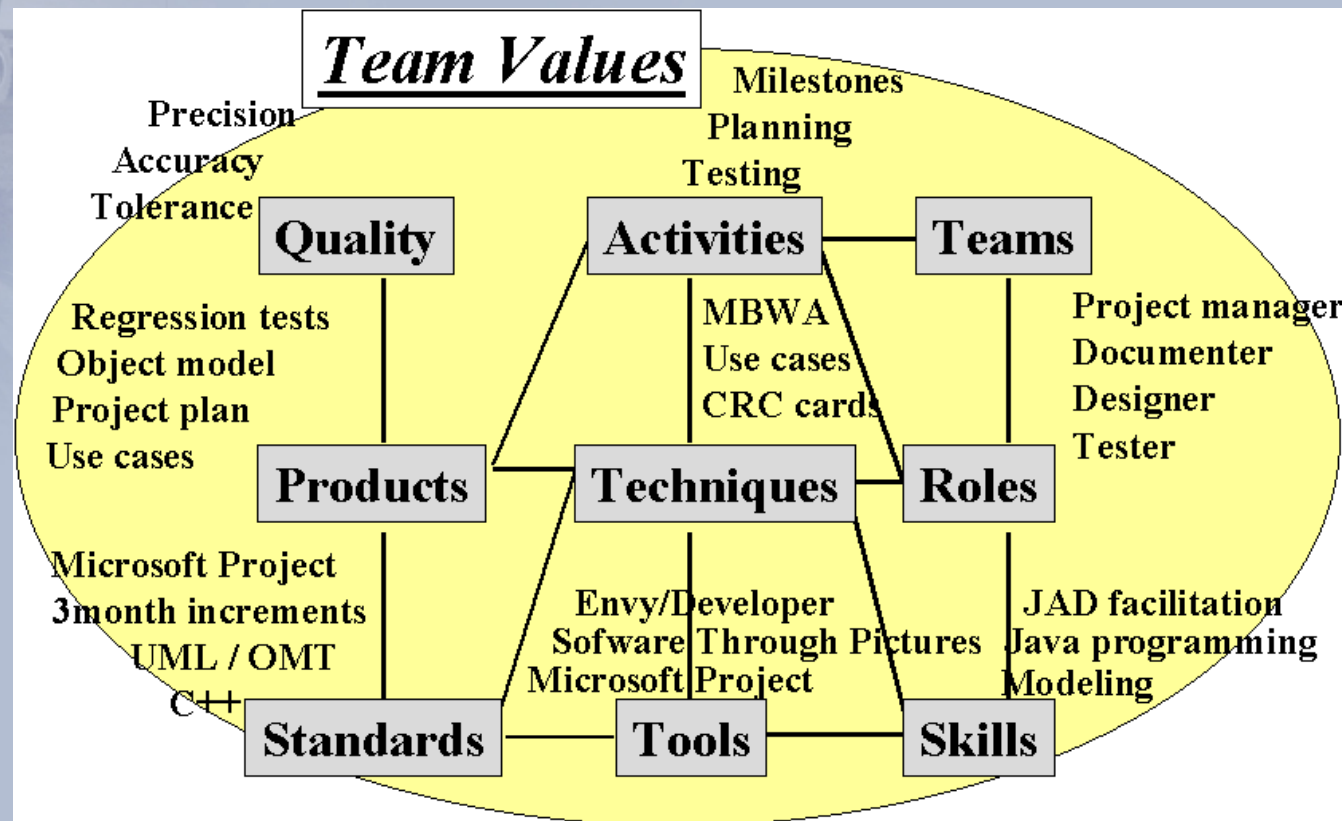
Team Values

Precision
Accuracy
Tolerance

Milestones
Planning
Testing

Quality

Activities

Teams

Regression tests
Object model
Project plan
Use cases

MBWA
Use cases
CRC cards

Project manager
Documenter
Designer
Tester

Products

Techniques

Roles

Microsoft Project
3month increments
UML / OMT
C++

Envy/Developer
Sofware Through Pictures
Microsoft Project

JAD facilitation
Java programming
Modeling

Standards

Tools

Skills